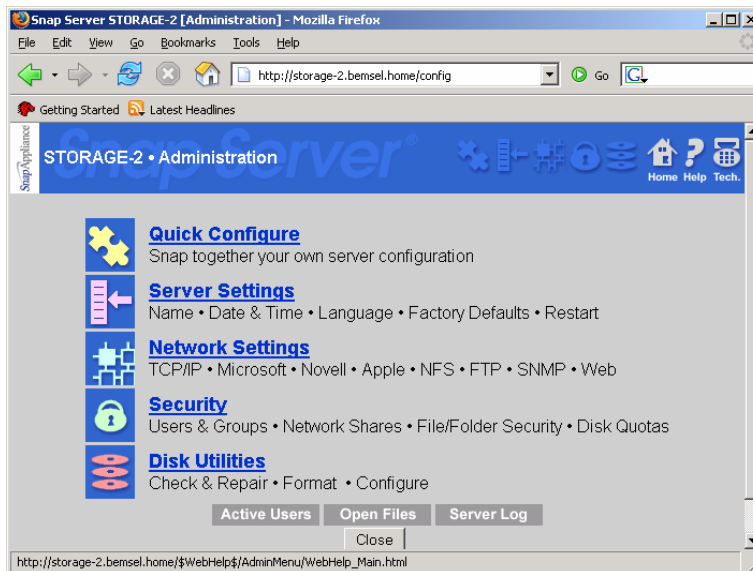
Snap Server STORAGE-2 [Administration] - Mozilla Firefox

File Edit View Go Bookmarks Tools Help

http://storage-2.bemsel.home/config

Go

Getting Started Latest Headlines

SnapAppliance

STORAGE-2 • Administration

Snap Server®

Home Help Tech.

Quick Configure
Snap together your own server configuration

Server Settings
Name • Date & Time • Language • Factory Defaults • Restart

Network Settings
TCP/IP • Microsoft • Novell • Apple • NFS • FTP • SNMP • Web

Security
Users & Groups • Network Shares • File/Folder Security • Disk Quotas

Disk Utilities
Check & Repair • Format • Configure

Active Users Open Files Server Log

Close

http://storage-2.bemsel.home/$WebHelp$/AdminMenu/WebHelp_Main.html